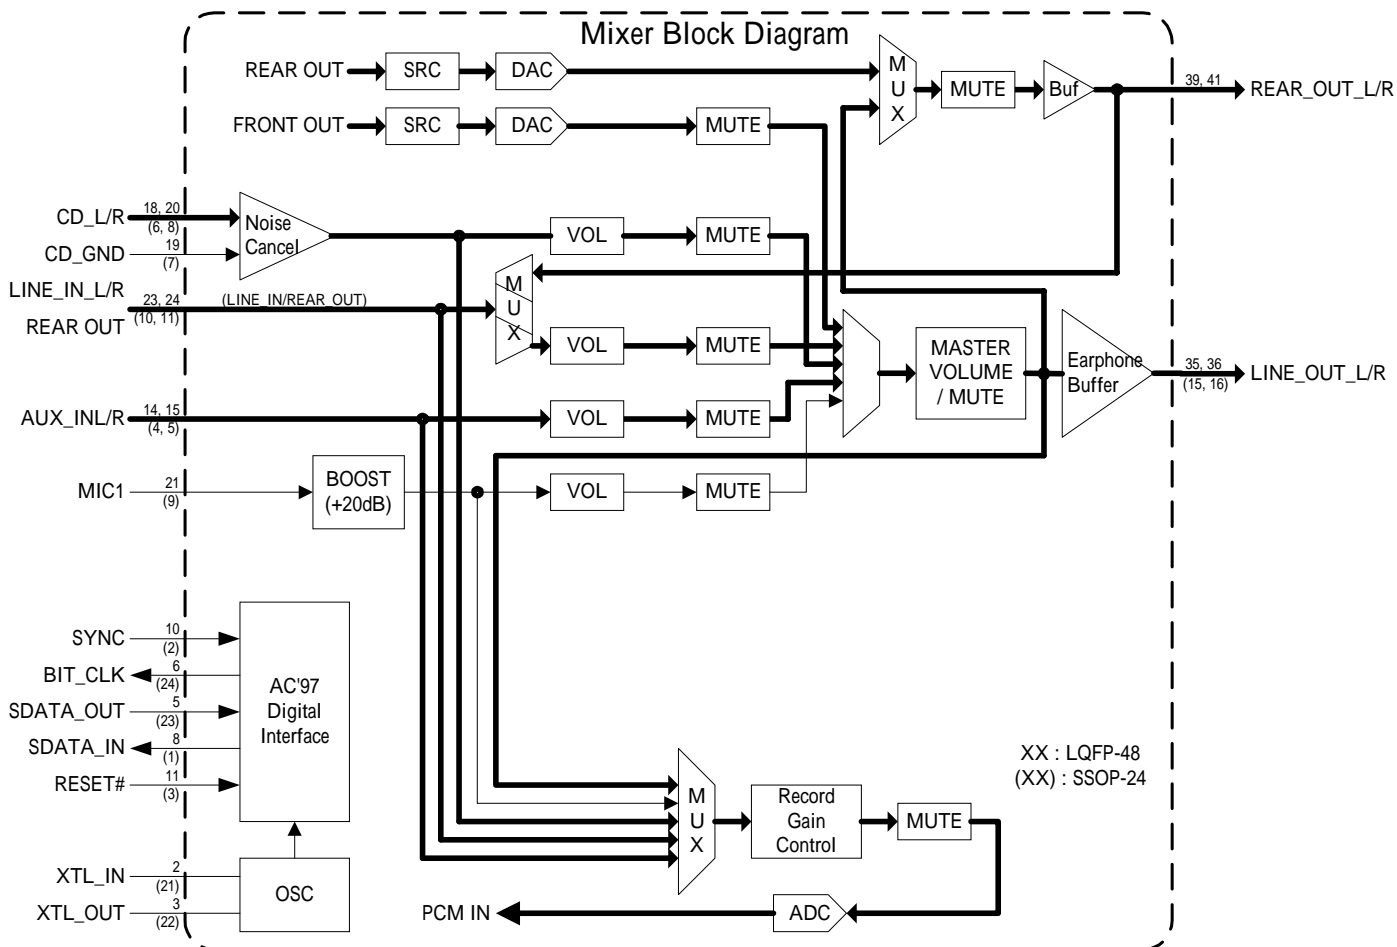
Mixer Block Diagram

REAR OUT
SRC
DAC
M U X
MUTE
Buf
39, 41
REAR_OUT_L/R

FRONT OUT
SRC
DAC
MUTE

CD_L/R
18, 20
(6, 8)
CD_GND
19
(7)
Noise Cancel
VOL
MUTE

LINE_IN_L/R
REAR OUT
23, 24
(10, 11)
(LINE_IN/REAR_OUT)
M U X
VOL
MUTE
MASTER VOLUME / MUTE
Earphone Buffer
35, 36
(15, 16)
LINE_OUT_L/R

AUX_INL/R
14, 15
(4, 5)
VOL
MUTE

MIC1
21
(9)
BOOST (+20dB)
VOL
MUTE

SYNC
10
(2)
BIT_CLK
6
(24)
SDATA_OUT
5
(23)
SDATA_IN
8
(1)
RESET#
11
(3)
AC'97 Digital Interface

XX : LQFP-48
(XX) : SSOP-24

M U X
Record Gain Control
MUTE

XTL_IN
2
(21)
XTL_OUT
3
(22)
OSC

PCM IN
ADC